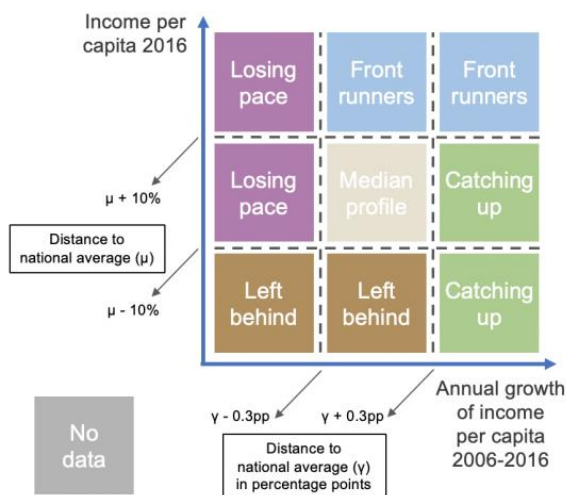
Income per capita 2016

| Losing pace | Front runners | Front runners |
|---|---|---|
| Losing pace | Median profile | Catching up |
| Left behind | Left behind | Catching up |

μ + 10%

Distance to national average (μ)

μ - 10%

γ - 0.3pp

γ + 0.3pp

Annual growth of income per capita 2006-2016

Distance to national average (γ) in percentage points

No data